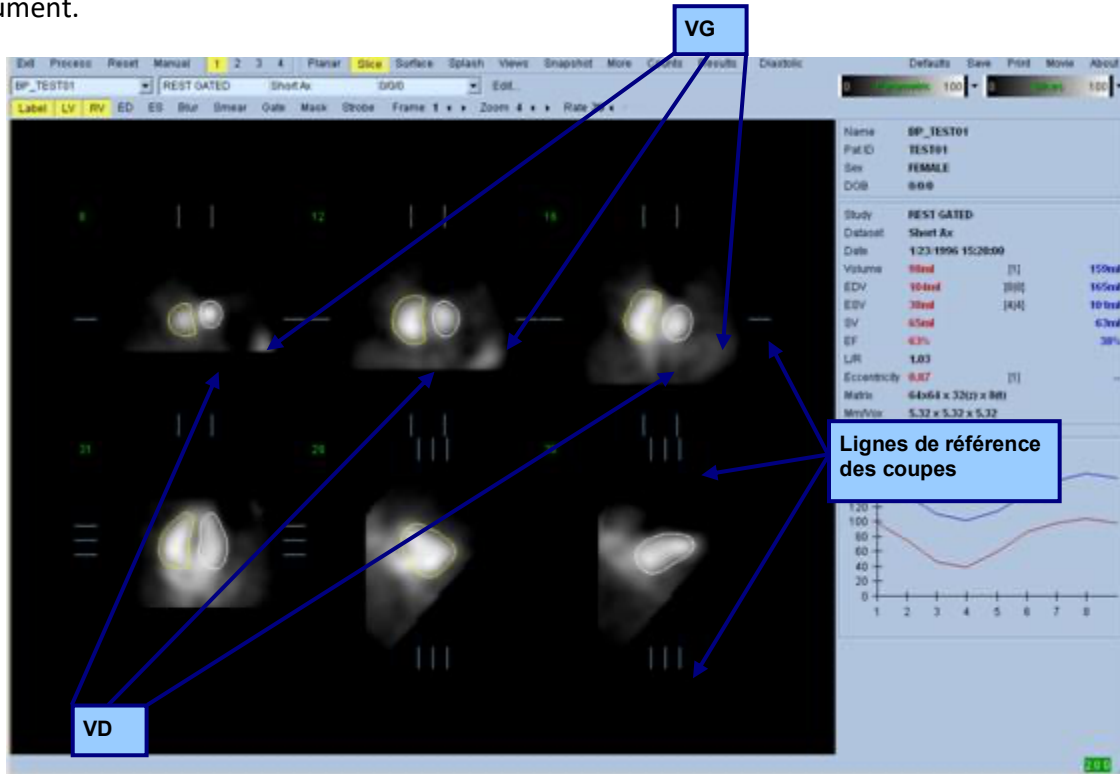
ument.

VG

Exit Process Reset Manual 1 2 3 4 Planar Slice Surface Splash Views Snapshot More Counts Results Diastolic Defaults Save Print Movie About

BP_TEST01 REST GATED Short Ax 0/0/0 Edit...

Label LV RV ED ES Blur Smear Gate Mask Strobe Frame 1 Zoom 4 Rate

100 100

8 12 16

31 28 35

Name BP_TEST01
Pat ID TEST01
Sex FEMALE
DOB 0/0/0

Study REST GATED
Dataset Short Ax
Date 1/23/1996 15:20:00
Volume 98ml [1] 159ml
EDV 104ml [8|8] 165ml
ESV 38ml [4|4] 101ml
SV 65ml 63ml
EF 63% 38%
L/R 1.03
Eccentricity 0.87 [1]
Matrix 64x64 x 32(z) x 8(t)
Mm/Vox 5.32 x 5.32 x 5.32

Lignes de référence des coupes

120
100
80
60
40
20
0
1 2 3 4 5 6 7 8

VD